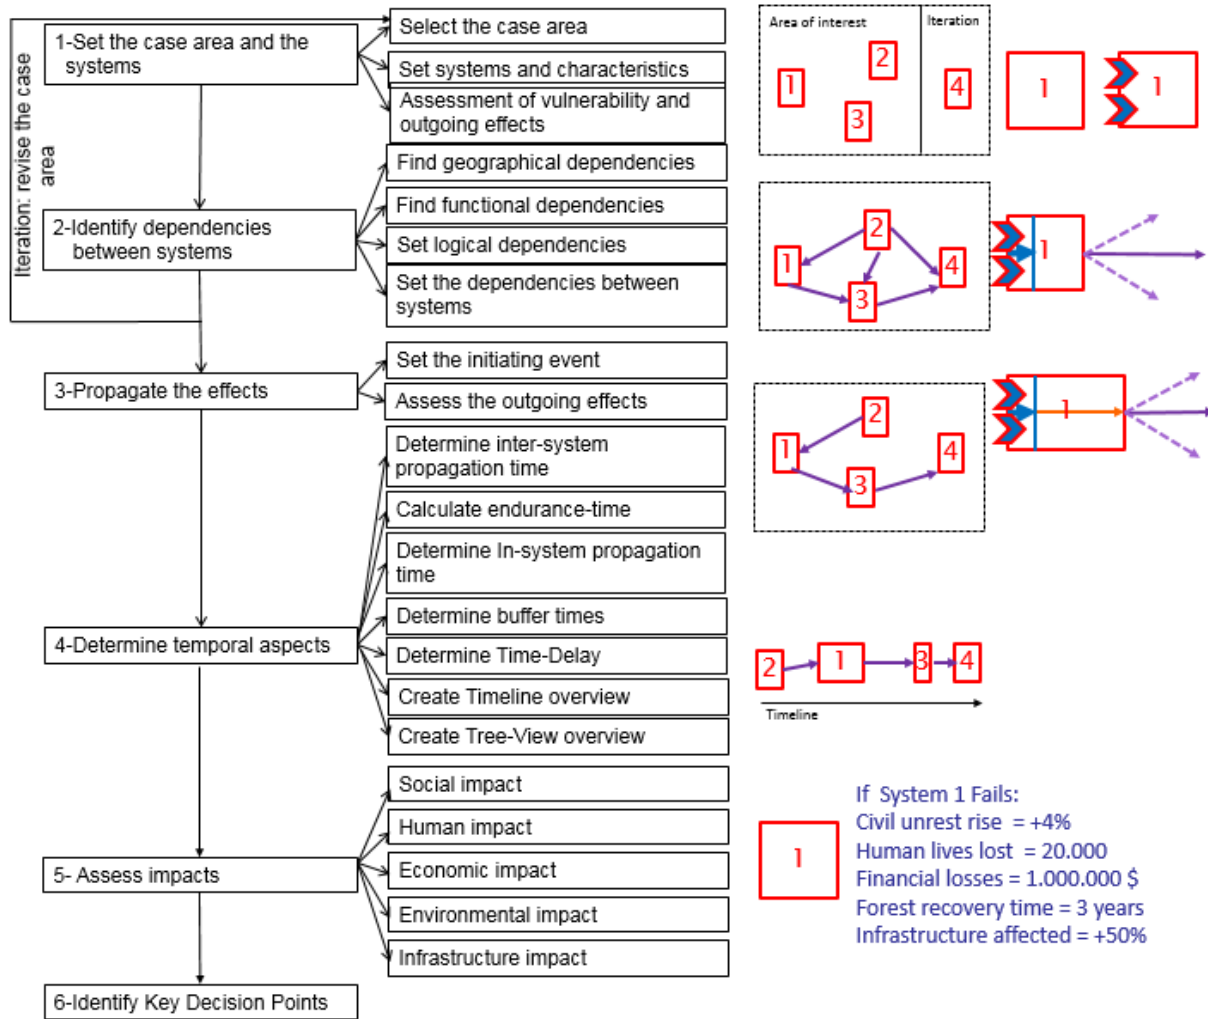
Iteration: revise the case area

1-Set the case area and the systems

Select the case area

Set systems and characteristics

Assessment of vulnerability and outgoing effects

Area of interest

Iteration

1

2

3

4

1

1

2-Identify dependencies between systems

Find geographical dependencies

Find functional dependencies

Set logical dependencies

Set the dependencies between systems

1

2

3

4

1

3-Propagate the effects

Set the initiating event

Assess the outgoing effects

1

2

3

4

1

4-Determine temporal aspects

Determine inter-system propagation time

Calculate endurance-time

Determine In-system propagation time

Determine buffer times

Determine Time-Delay

Create Timeline overview

Create Tree-View overview

2

1

3

4

Timeline

5- Assess impacts

Social impact

Human impact

Economic impact

Environmental impact

Infrastructure impact

1

If System 1 Fails:
Civil unrest rise = +4%
Human lives lost = 20.000
Financial losses = 1.000.000 $
Forest recovery time = 3 years
Infrastructure affected = +50%

6-Identify Key Decision Points